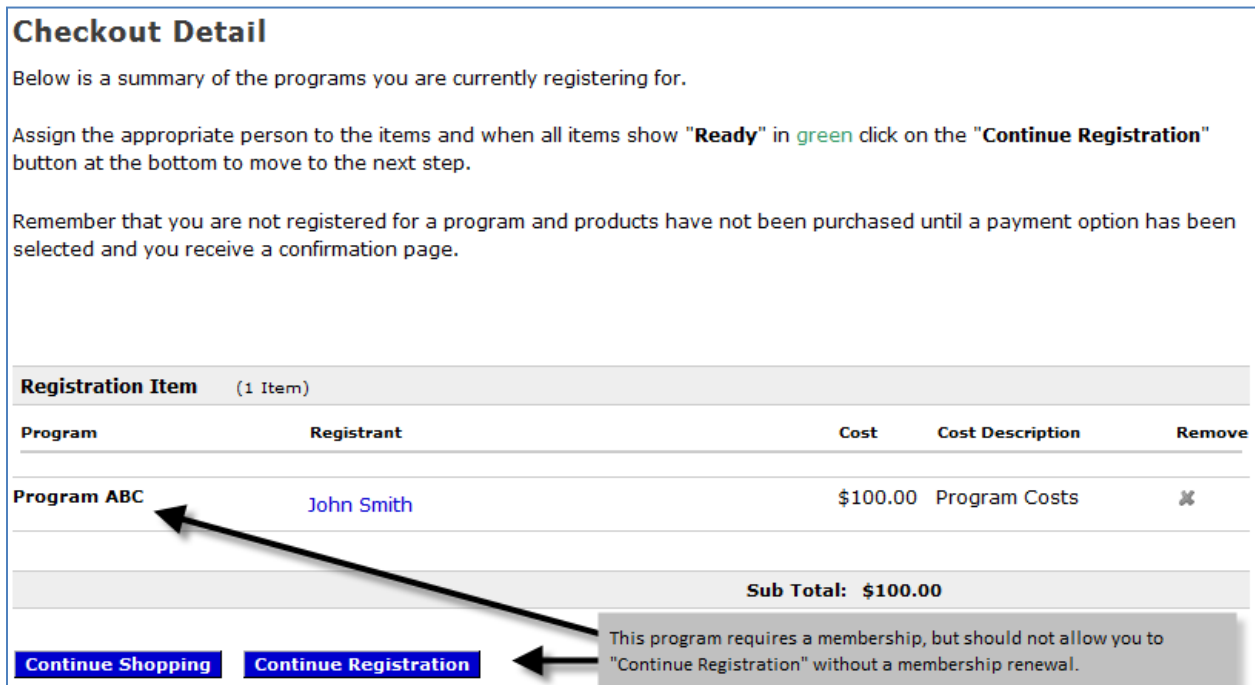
Checkout Detail

Below is a summary of the programs you are currently registering for.

Assign the appropriate person to the items and when all items show "Ready" in green click on the "Continue Registration" button at the bottom to move to the next step.

Remember that you are not registered for a program and products have not been purchased until a payment option has been selected and you receive a confirmation page.

Registration Item (1 Item)

| Program | Registrant | Cost | Cost Description | Remove |
|---|---|---|---|---|
| Program ABC | John Smith | $100.00 | Program Costs | |

Sub Total: $100.00

Continue Shopping

Continue Registration

This program requires a membership, but should not allow you to "Continue Registration" without a membership renewal.